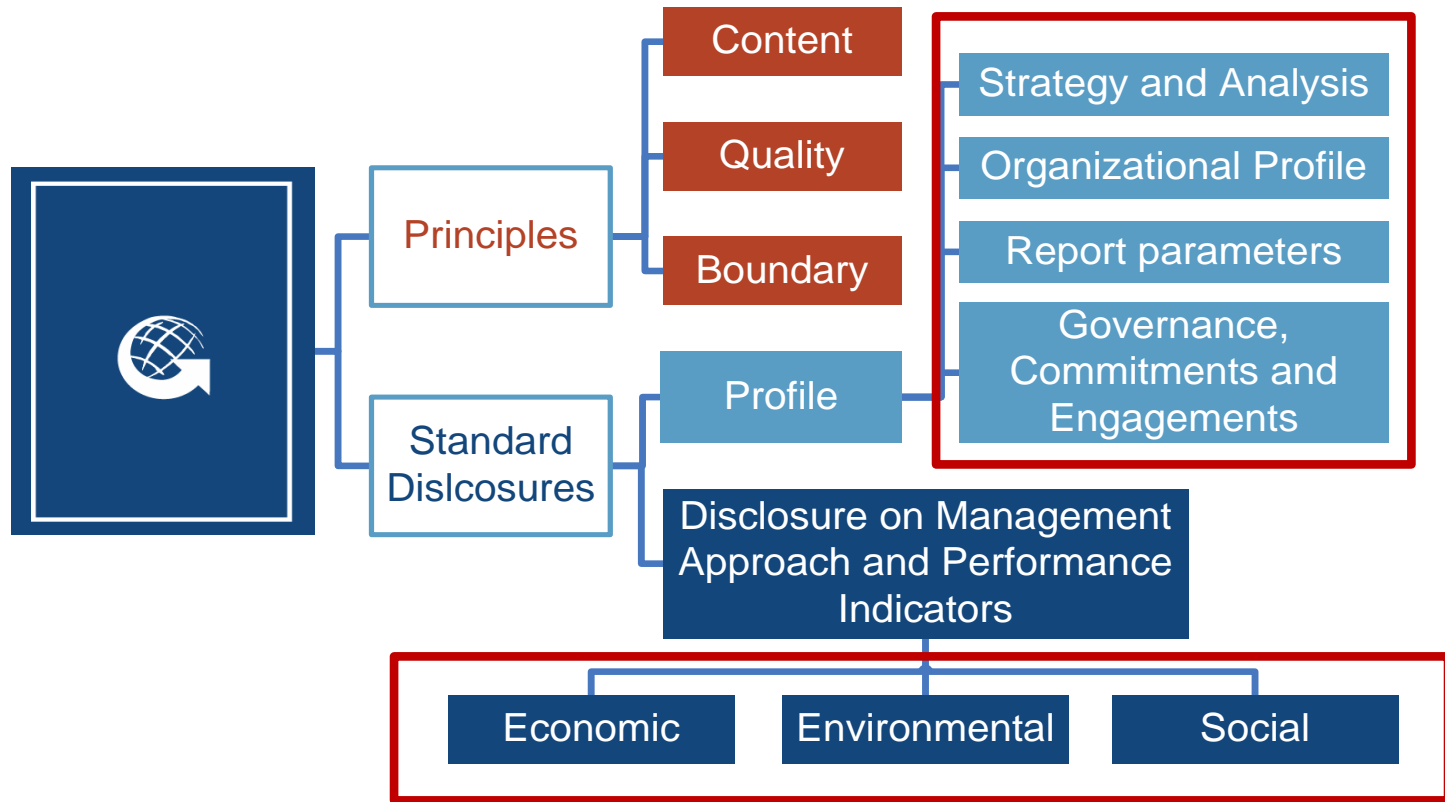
Principles

Content

Quality

Boundary

Standard Dislcosures

Profile

Strategy and Analysis

Organizational Profile

Report parameters

Governance, Commitments and Engagements

Disclosure on Management Approach and Performance Indicators

Economic

Environmental

Social